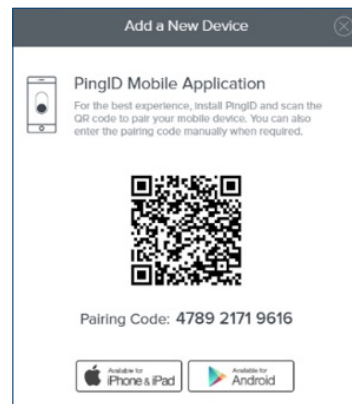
Add a New Device

PingID Mobile Application

For the best experience, install PingID and scan the QR code to pair your mobile device. You can also enter the pairing code manually when required.

Pairing Code: 4789 2171 9616

Available for iPhone & iPad

Available for Android